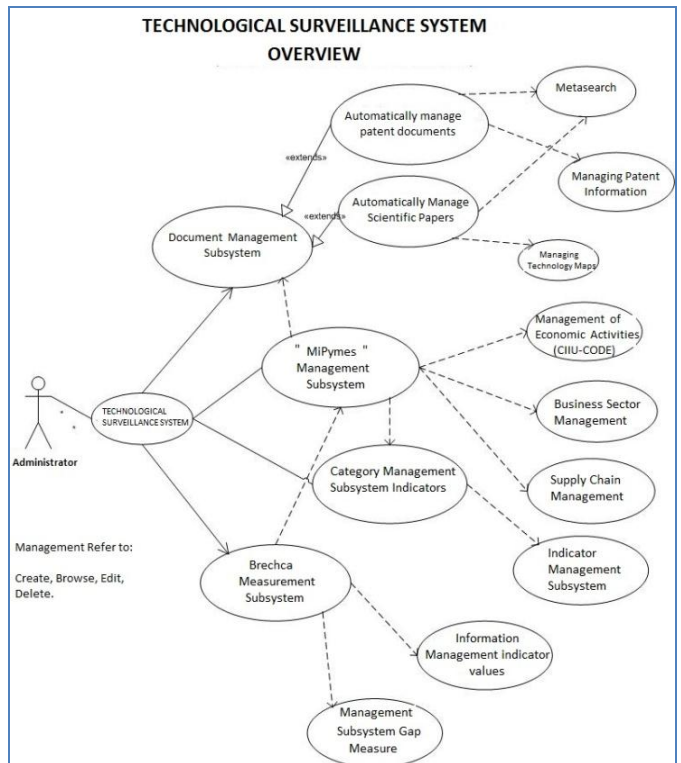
TECHNOLOGICAL SURVEILLANCE SYSTEM
OVERVIEW

Metasearch

Automatically manage patent documents

«extends»

Managing Patent Information

«extends»

Automatically Manage Scientific Papers

Document Management Subsystem

Managing Technology Maps

Management of Economic Activities (CIIU-CODE)

" MiPymes " Management Subsystem

TECHNOLOGICAL SURVEILLANCE SYSTEM

Business Sector Management

Administrator

Category Management Subsystem Indicators

Supply Chain Management

Management Refer to:

Create, Browse, Edit, Delete.

Indicator Management Subsystem

Brechca Measurement Subsystem

Information Management indicator values

Management Subsystem Gap Measure